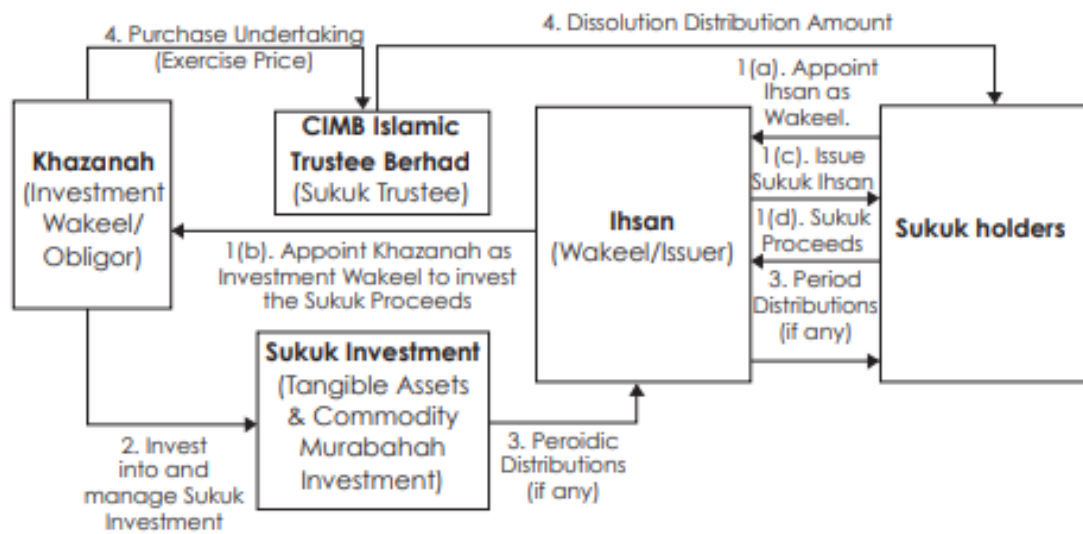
4. Purchase Undertaking (Exercise Price)

4. Dissolution Distribution Amount

Khazanah (Investment Wakeel/ Obligor)

CIMB Islamic Trustee Berhad (Sukuk Trustee)

1(a). Appoint Ihsan as Wakeel.

1(c). Issue Sukuk Ihsan

1(d). Sukuk Proceeds

3. Period Distributions (if any)

Ihsan (Wakeel/Issuer)

Sukuk holders

1(b). Appoint Khazanah as Investment Wakeel to invest the Sukuk Proceeds

Sukuk Investment (Tangible Assets & Commodity Murabahah Investment)

2. Invest into and manage Sukuk Investment

3. Peroidic Distributions (if any)